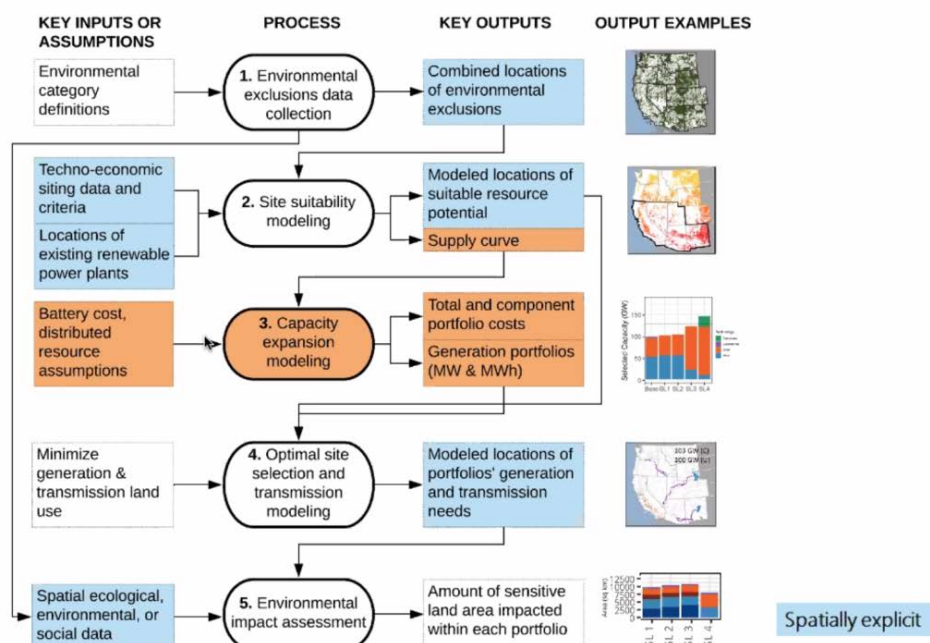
KEY INPUTS OR ASSUMPTIONS

PROCESS

KEY OUTPUTS

OUTPUT EXAMPLES

Environmental category definitions

1. Environmental exclusions data collection

Combined locations of environmental exclusions

Techno-economic siting data and criteria

Locations of existing renewable power plants

2. Site suitability modeling

Modeled locations of suitable resource potential

Supply curve

Battery cost, distributed resource assumptions

3. Capacity expansion modeling

Total and component portfolio costs

Generation portfolios (MW & MWh)

Selected Capacity (GW)

Base SL1 SL2 SL3 SL4

Minimize generation & transmission land use

4. Optimal site selection and transmission modeling

Modeled locations of portfolios' generation and transmission needs

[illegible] GW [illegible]
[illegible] GW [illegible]

Spatial ecological, environmental, or social data

5. Environmental impact assessment

Amount of sensitive land area impacted within each portfolio

Area (km²)
12500
10000
7500
5000
2500
0

SL 1 SL 2 SL 3 SL 4

Spatially explicit